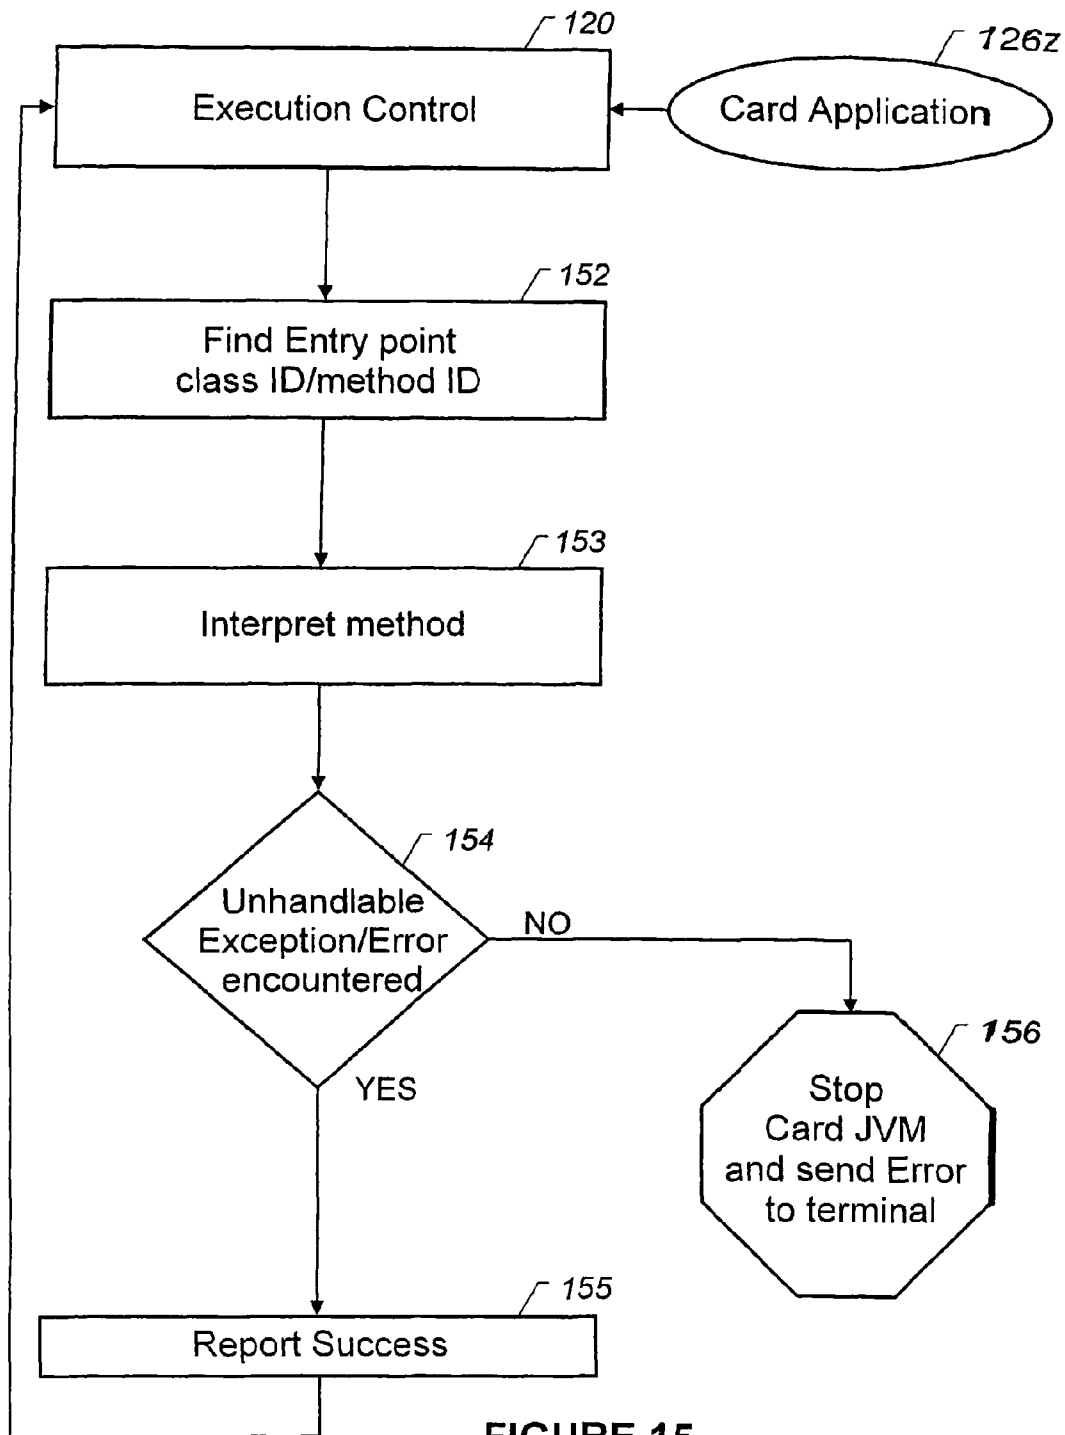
120

126z

Execution Control

Card Application

152

Find Entry point class ID/method ID

153

Interpret method

154

Unhandlable Exception/Error encountered

NO

YES

156

Stop Card JVM and send Error to terminal

155

Report Success

FIGURE 15